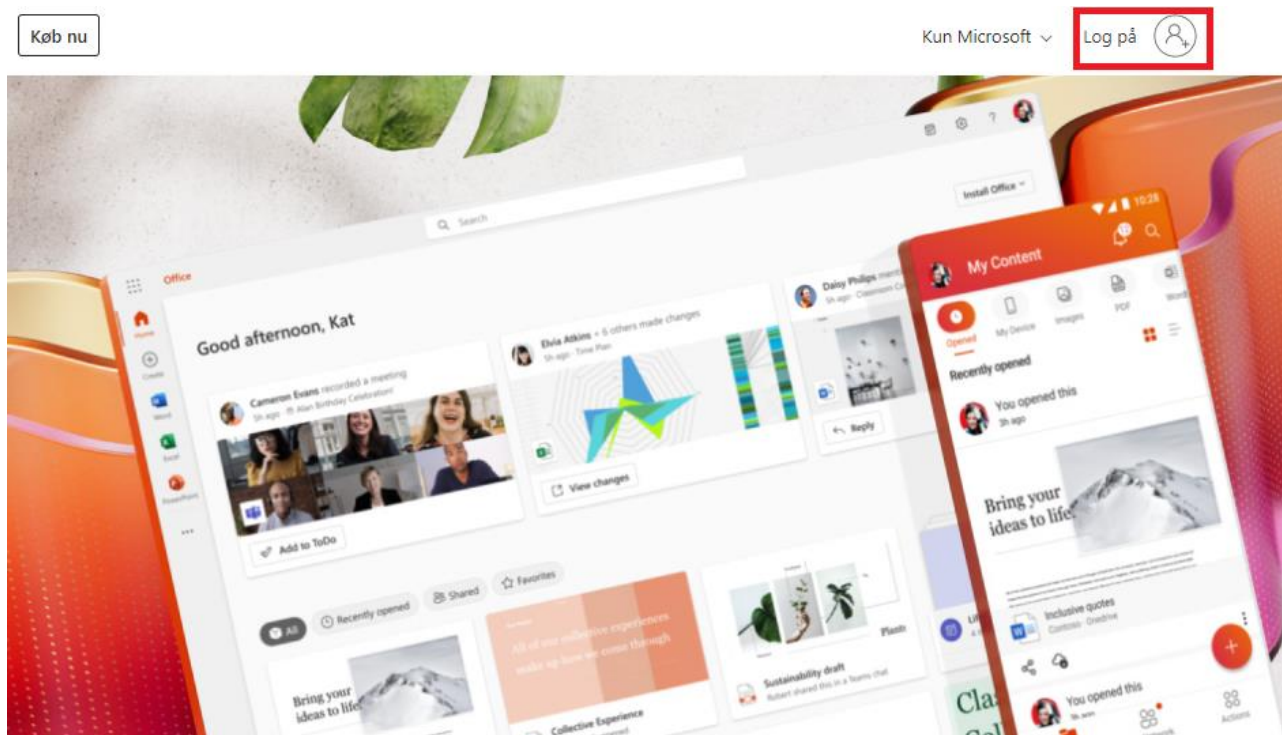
Køb nu

Kun Microsoft

Log på

Office

Search

Install Office

Home

Create

Word

Excel

PowerPoint

Good afternoon, Kat

Cameron Evans recorded a meeting
5h ago · Alan Birthday Celebration!

Add to ToDo

Elvia Atkins + 6 others made changes
5h ago · Time Plan

View changes

Daisy Philips
5h ago

Reply

All

Recently opened

Shared

Favorites

Bring your ideas to life

All of our collective experiences make up how we come through

Collective Experience

Plants

Sustainability draft
Robert shared this in a Teams chat

10:28

My Content

Opened

My Device

Images

PDF

Word

Recently opened

You opened this
3h ago

Bring your ideas to life

Inclusive quotes
Contoso · OneDrive

You opened this

Actions